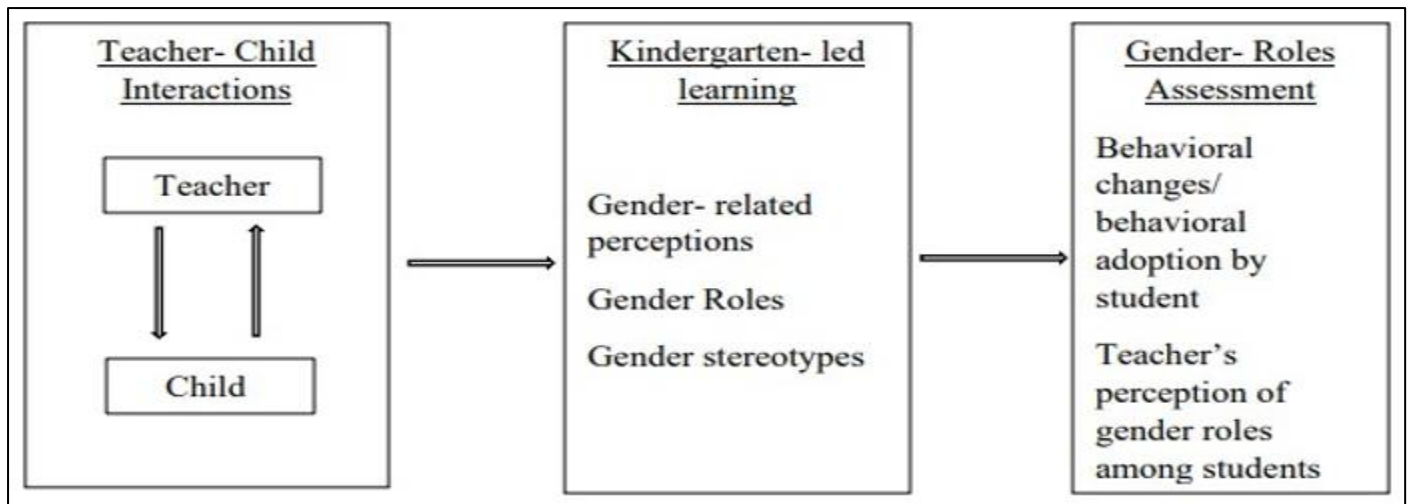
Teacher- Child Interactions

Teacher

Child

Kindergarten- led learning

Gender- related perceptions

Gender Roles

Gender stereotypes

Gender- Roles Assessment

Behavioral changes/ behavioral adoption by student

Teacher's perception of gender roles among students